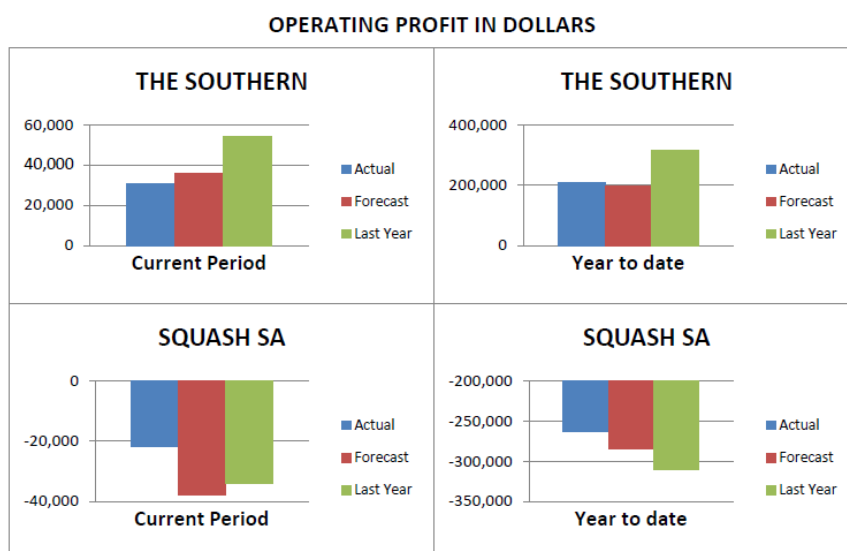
OPERATING PROFIT IN DOLLARS

THE SOUTHERN

60,000
40,000
20,000
0

Current Period

Actual
Forecast
Last Year

THE SOUTHERN

400,000
200,000
0

Year to date

Actual
Forecast
Last Year

SQUASH SA

0
-20,000
-40,000

Current Period

Actual
Forecast
Last Year

SQUASH SA

-200,000
-250,000
-300,000
-350,000

Year to date

Actual
Forecast
Last Year